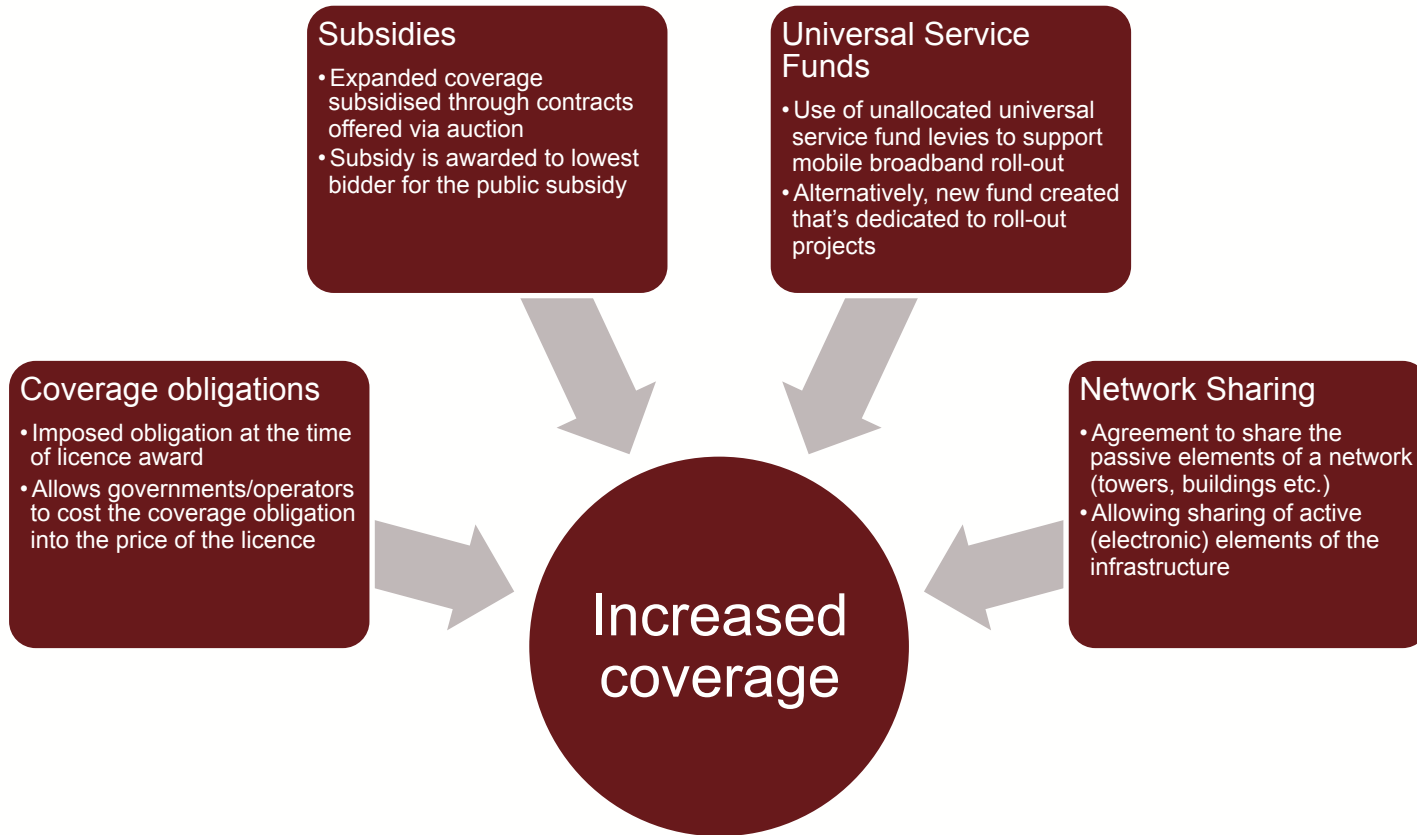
Subsidies
• Expanded coverage subsidised through contracts offered via auction
• Subsidy is awarded to lowest bidder for the public subsidy

Universal Service Funds
• Use of unallocated universal service fund levies to support mobile broadband roll-out
• Alternatively, new fund created that's dedicated to roll-out projects

Coverage obligations
• Imposed obligation at the time of licence award
• Allows governments/operators to cost the coverage obligation into the price of the licence

Network Sharing
• Agreement to share the passive elements of a network (towers, buildings etc.)
• Allowing sharing of active (electronic) elements of the infrastructure

Increased coverage